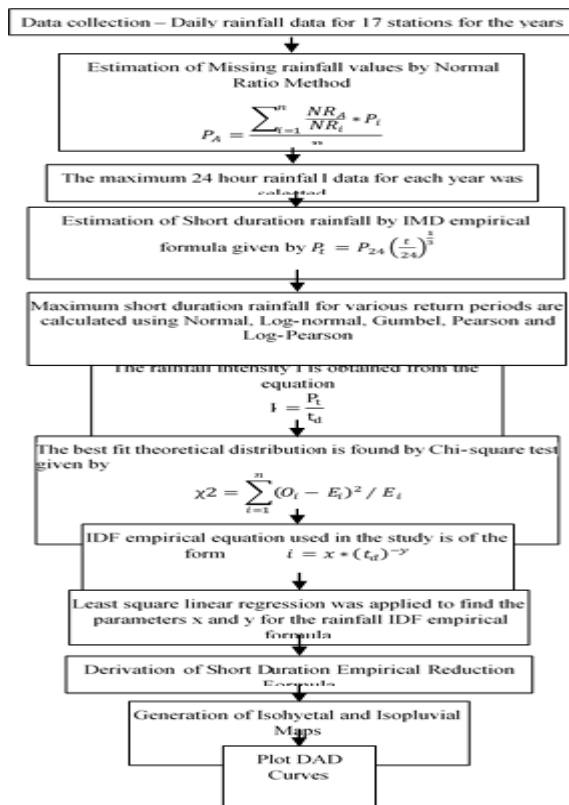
Data collection – Daily rainfall data for 17 stations for the years

Estimation of Missing rainfall values by Normal Ratio Method

$P_A = \frac{\sum_{i=1}^{n} \frac{NR_A}{NR_i} * P_i}{n}$

The maximum 24 hour rainfal l data for each year was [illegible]

Estimation of Short duration rainfall by IMD empirical formula given by $P_t = P_{24}\left(\frac{t}{24}\right)^{\frac{1}{3}}$

Maximum short duration rainfall for various return periods are calculated using Normal, Log-normal, Gumbel, Pearson and Log-Pearson

The rainfall intensity I is obtained from the equation

$I = \frac{P_t}{t_d}$

The best fit theoretical distribution is found by Chi-square test given by

$\chi 2 = \sum_{i=1}^{n} (O_i - E_i)^2 / E_i$

IDF empirical equation used in the study is of the form $i = x * (t_d)^{-y}$

Least square linear regression was applied to find the parameters x and y for the rainfall IDF empirical formula

Derivation of Short Duration Empirical Reduction Formula

Generation of Isohyetal and Isopluvial Maps

Plot DAD Curves